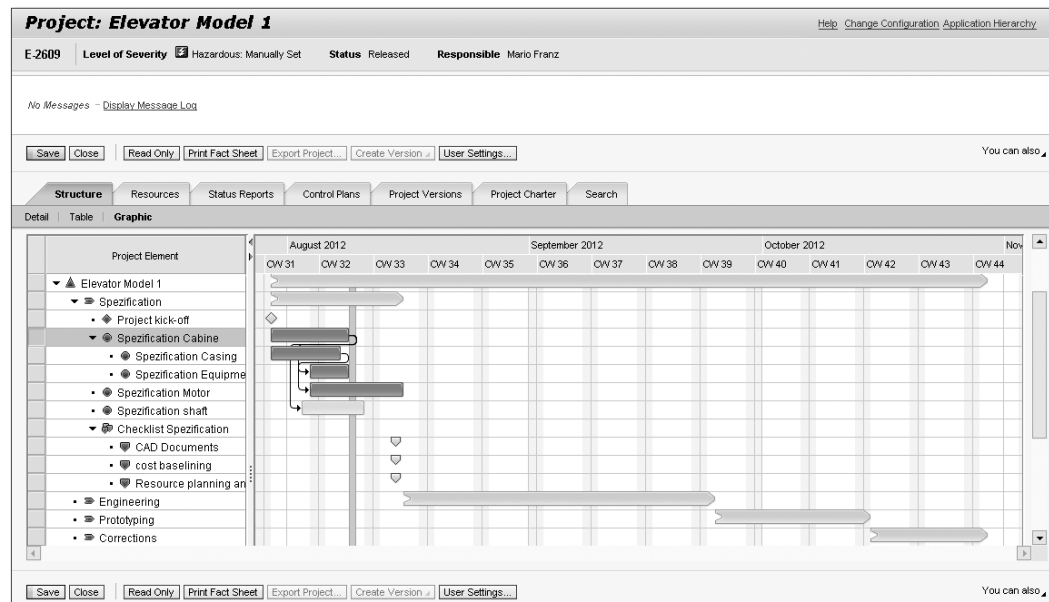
Project: Elevator Model 1

Help Change Configuration Application Hierarchy

E-2609 Level of Severity Hazardous: Manually Set Status Released Responsible Mario Franz

No Messages – Display Message Log

Save Close Read Only Print Fact Sheet Export Project... Create Version User Settings... You can also

Structure Resources Status Reports Control Plans Project Versions Project Charter Search

Detail | Table | Graphic

| Project Element |
|---|
| Elevator Model 1 |
| Spezification |
| Project kick-off |
| Spezification Cabine |
| Spezification Casing |
| Spezification Equipme |
| Spezification Motor |
| Spezification shaft |
| Checklist Spezification |
| CAD Documents |
| cost baselining |
| Resource planning an |
| Engineering |
| Prototyping |
| Corrections |

August 2012 September 2012 October 2012 Nov

CW 31 CW 32 CW 33 CW 34 CW 35 CW 36 CW 37 CW 38 CW 39 CW 40 CW 41 CW 42 CW 43 CW 44

Save Close Read Only Print Fact Sheet Export Project... Create Version User Settings... You can also